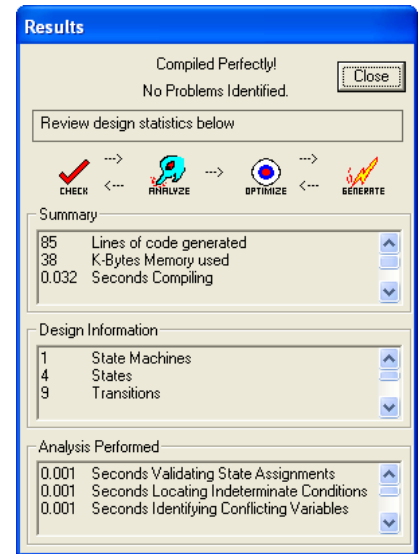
Results

Compiled Perfectly!
No Problems Identified.

Close

Review design statistics below

CHECK ---> <--- ANALYZE ---> OPTIMIZE ---> <--- GENERATE

Summary

| | |
|---|---|
| 85 | Lines of code generated |
| 38 | K-Bytes Memory used |
| 0.032 | Seconds Compiling |

Design Information

| | |
|---|---|
| 1 | State Machines |
| 4 | States |
| 9 | Transitions |

Analysis Performed

| | |
|---|---|
| 0.001 | Seconds Validating State Assignments |
| 0.001 | Seconds Locating Indeterminate Conditions |
| 0.001 | Seconds Identifying Conflicting Variables |